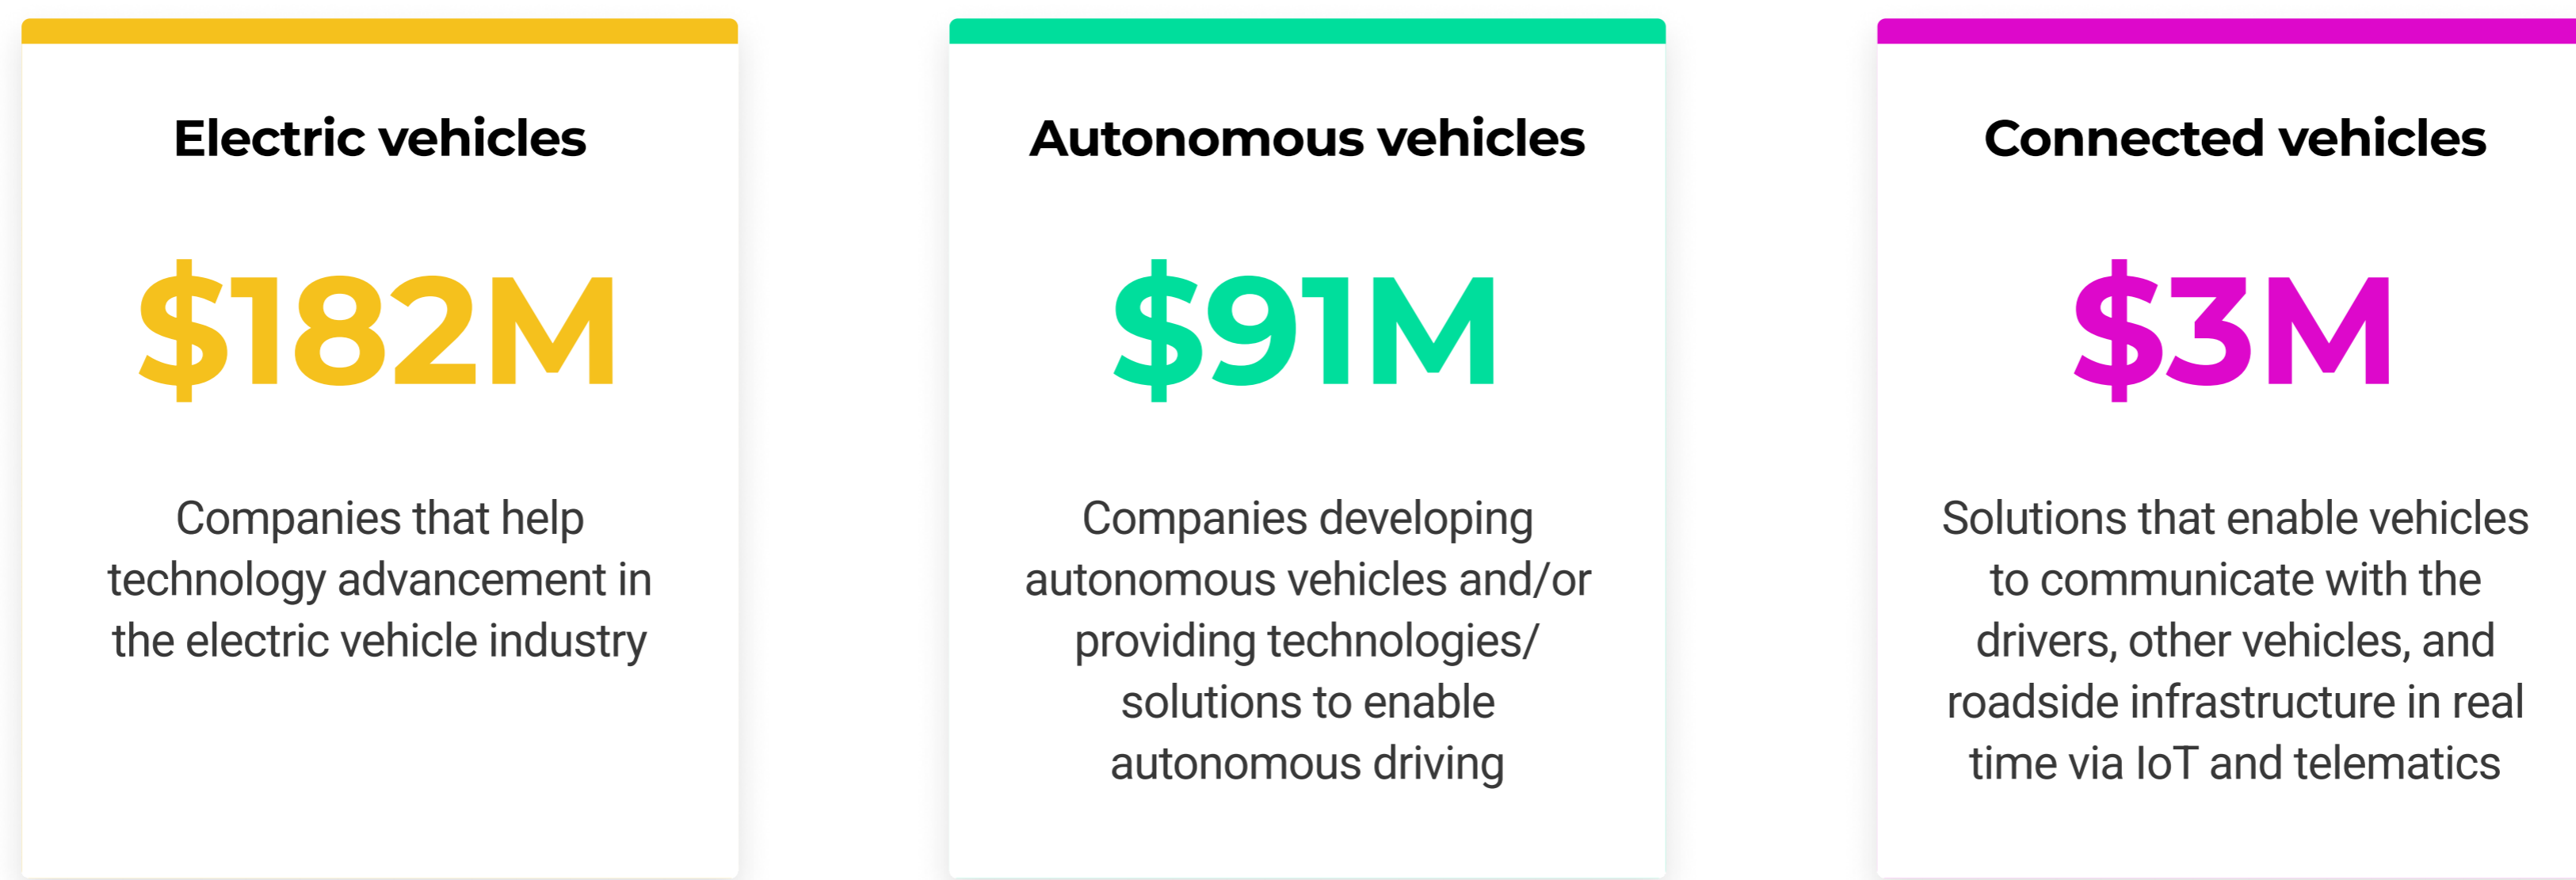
Electric vehicles

\$182M

Companies that help technology advancement in the electric vehicle industry

Autonomous vehicles

\$91M

Companies developing autonomous vehicles and/or providing technologies/ solutions to enable autonomous driving

Connected vehicles

\$3M

Solutions that enable vehicles to communicate with the drivers, other vehicles, and roadside infrastructure in real time via IoT and telematics